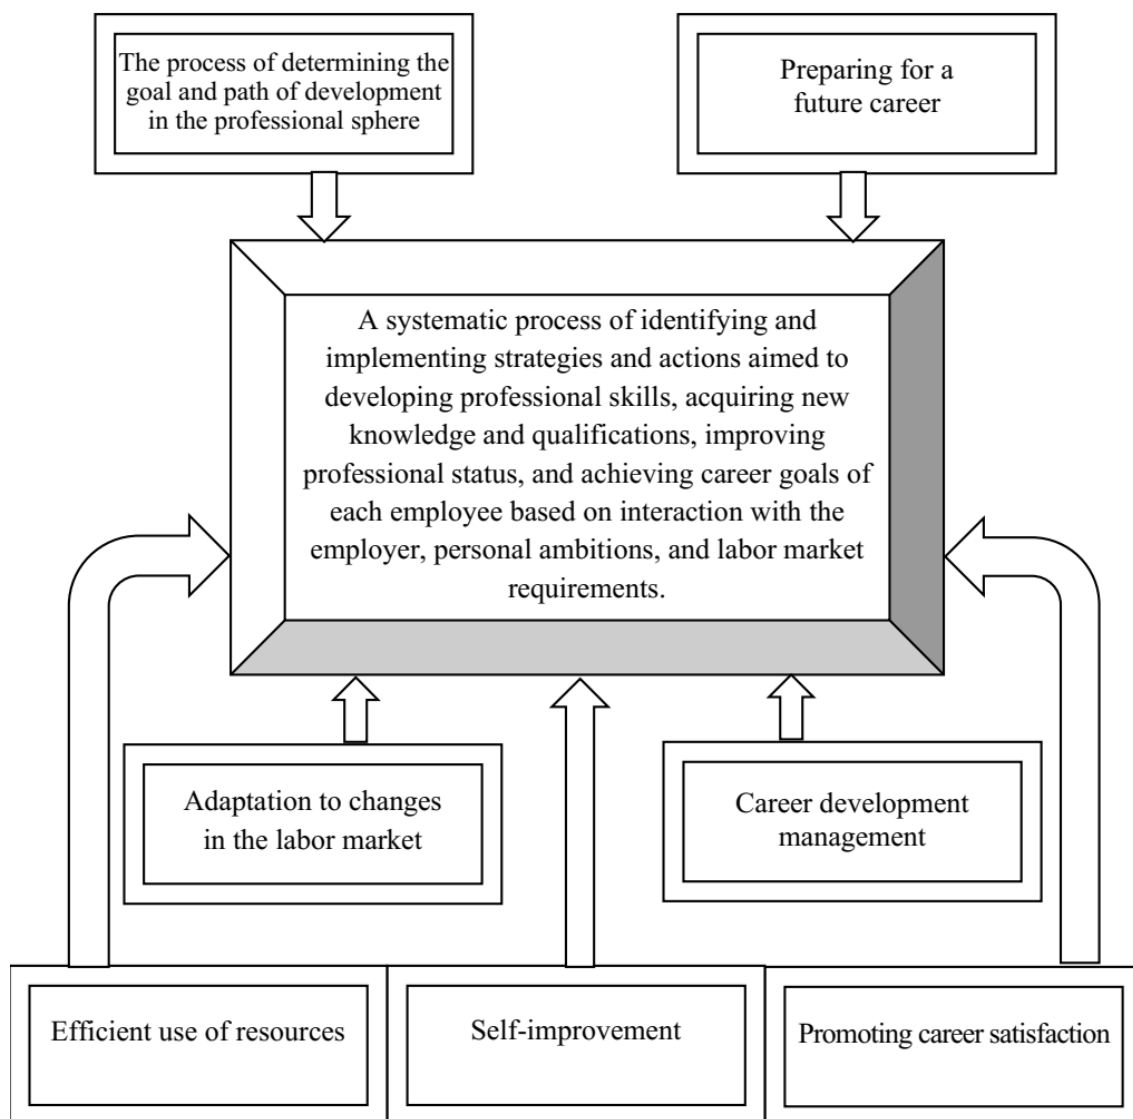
The process of determining the goal and path of development in the professional sphere

Preparing for a future career

A systematic process of identifying and implementing strategies and actions aimed to developing professional skills, acquiring new knowledge and qualifications, improving professional status, and achieving career goals of each employee based on interaction with the employer, personal ambitions, and labor market requirements.

Adaptation to changes in the labor market

Career development management

Efficient use of resources

Self-improvement

Promoting career satisfaction